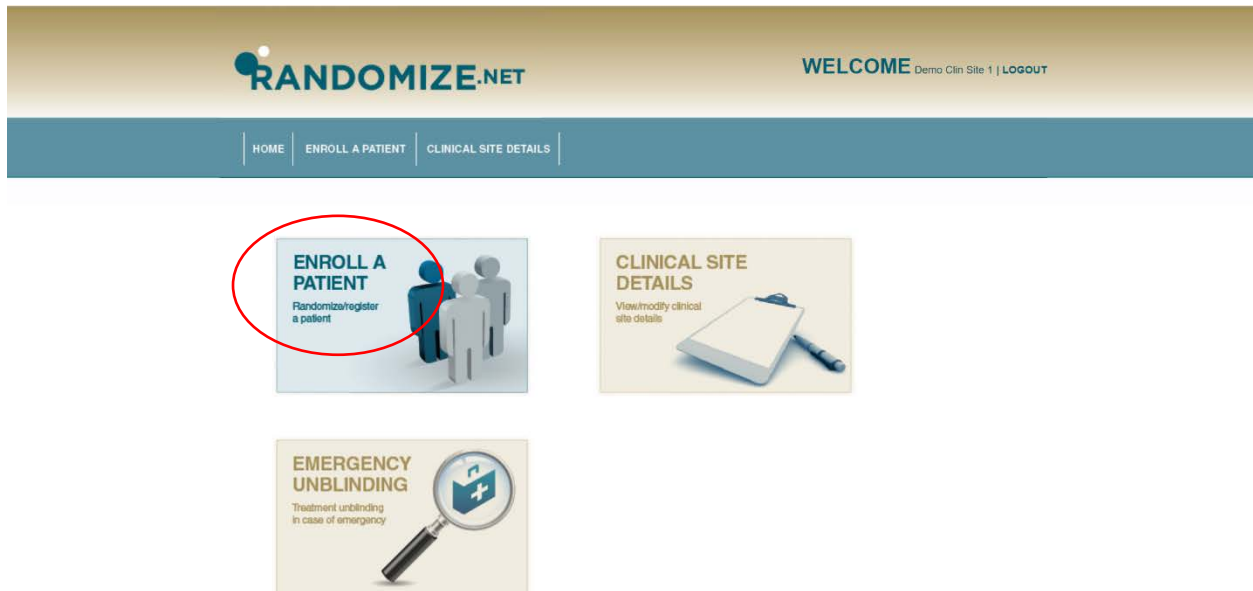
RANDOMIZE.NET

WELCOME Demo Clin Site 1 | LOGOUT

HOME | ENROLL A PATIENT | CLINICAL SITE DETAILS

ENROLL A PATIENT
Randomize/register a patient

CLINICAL SITE DETAILS
View/modify clinical site details

EMERGENCY UNBLINDING
Treatment unblinding in case of emergency